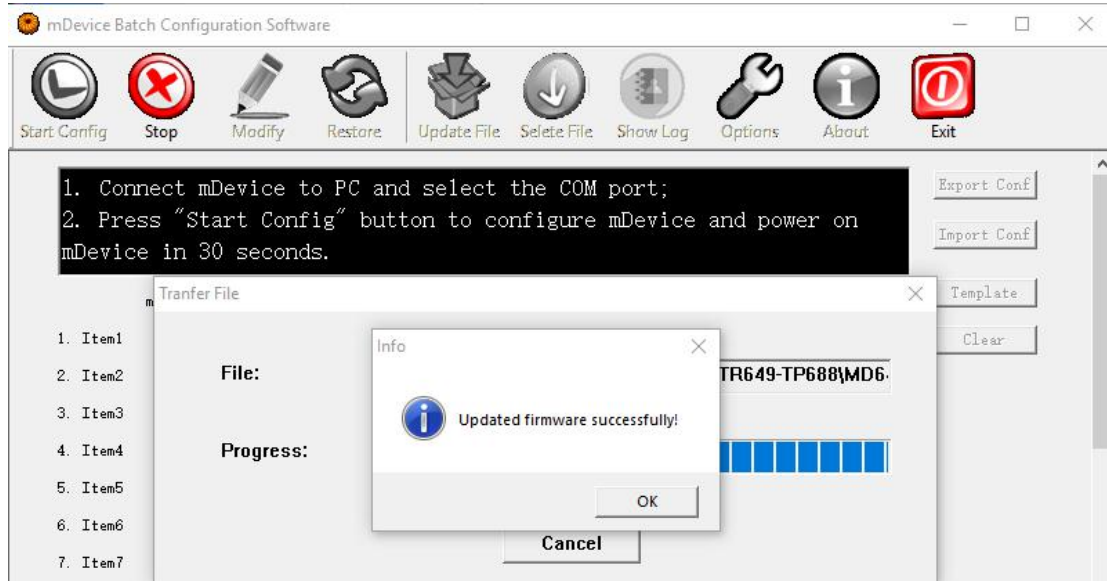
mDevice Batch Configuration Software

Start Config
Stop
Modify
Restore
Update File
Selete File
Show Log
Options
About
Exit

1. Connect mDevice to PC and select the COM port;
2. Press "Start Config" button to configure mDevice and power on mDevice in 30 seconds.

Export Conf
Import Conf
Template
Clear

m

1. Item1
2. Item2
3. Item3
4. Item4
5. Item5
6. Item6
7. Item7

Tranfer File

File:
TR649-TP688\MD6

Progress:

Cancel

Info

Updated firmware successfully!

OK